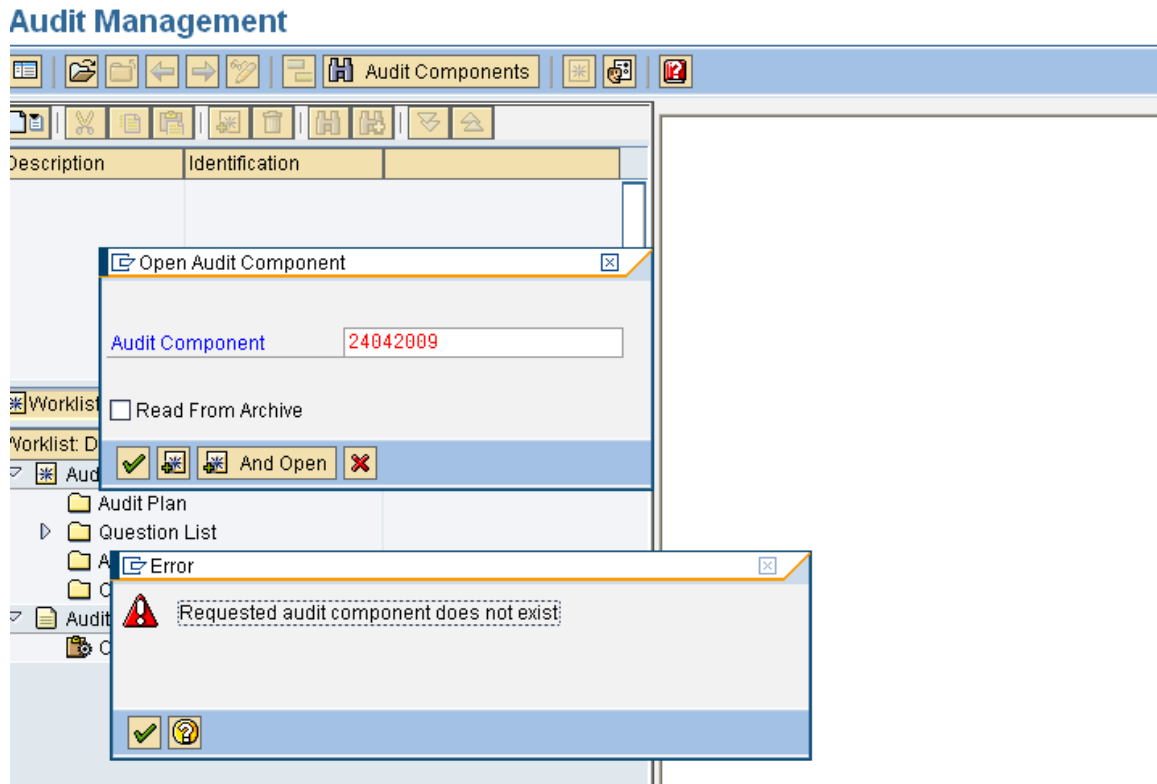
Audit Management

Audit Components

Description | Identification

Open Audit Component

Audit Component 24042009

Read From Archive

And Open

Worklist

Worklist: D

Aud

Audit Plan

Question List

A

C

Audit

C

Error

Requested audit component does not exist